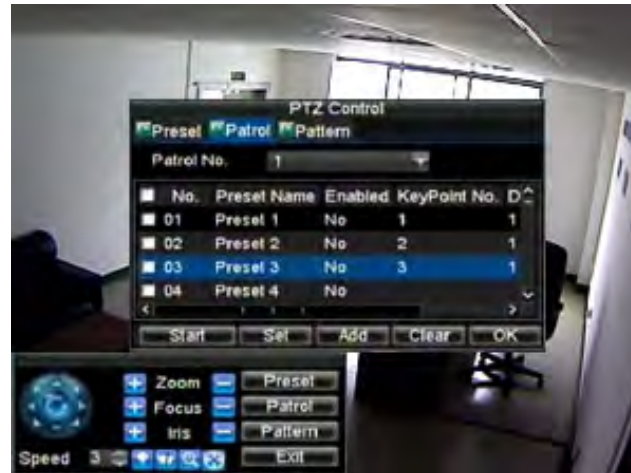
PTZ Control

Preset Patrol Pattern

Patrol No. 1

| No. | Preset Name | Enabled | KeyPoint No. | D |
|---|---|---|---|---|
| 01 | Preset 1 | No | 1 | 1 |
| 02 | Preset 2 | No | 2 | 1 |
| 03 | Preset 3 | No | 3 | 1 |
| 04 | Preset 4 | No | | |

Start Set Add Clear OK

Zoom Preset
Focus Patrol
Iris Pattern
Speed 3 Exit